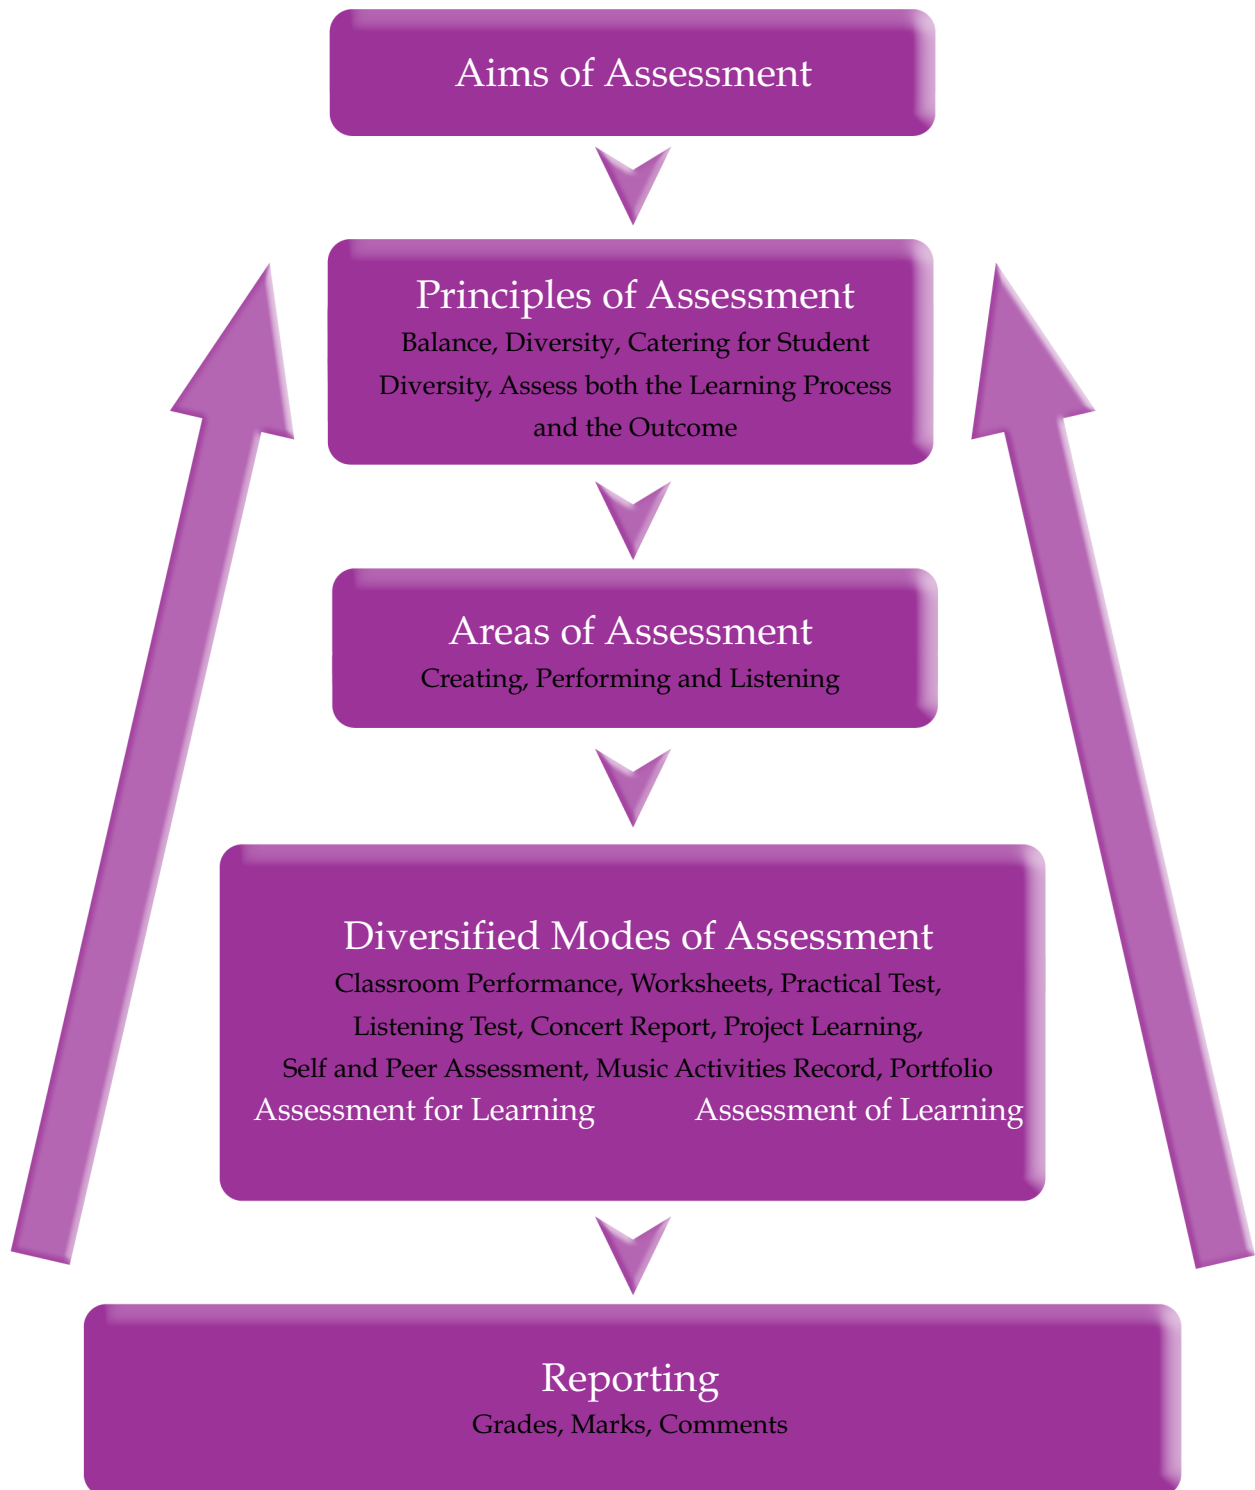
Aims of Assessment

Principles of Assessment
Balance, Diversity, Catering for Student Diversity, Assess both the Learning Process and the Outcome

Areas of Assessment
Creating, Performing and Listening

Diversified Modes of Assessment
Classroom Performance, Worksheets, Practical Test, Listening Test, Concert Report, Project Learning, Self and Peer Assessment, Music Activities Record, Portfolio
Assessment for Learning
Assessment of Learning

Reporting
Grades, Marks, Comments